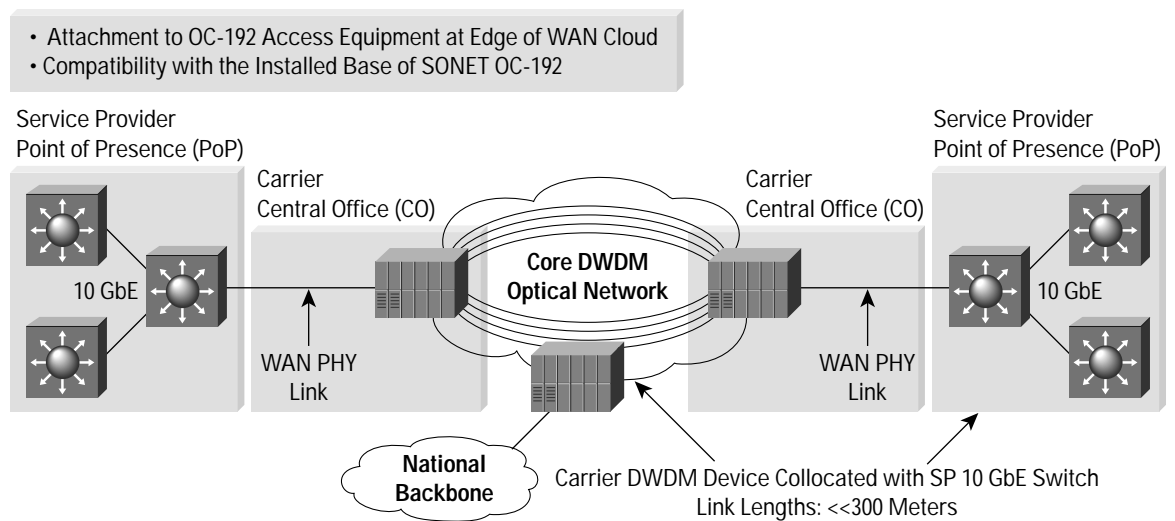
• Attachment to OC-192 Access Equipment at Edge of WAN Cloud
• Compatibility with the Installed Base of SONET OC-192

Service Provider Point of Presence (PoP)

Carrier Central Office (CO)

10 GbE

WAN PHY Link

Core DWDM Optical Network

Carrier Central Office (CO)

WAN PHY Link

Service Provider Point of Presence (PoP)

10 GbE

National Backbone

Carrier DWDM Device Collocated with SP 10 GbE Switch
Link Lengths: <<300 Meters